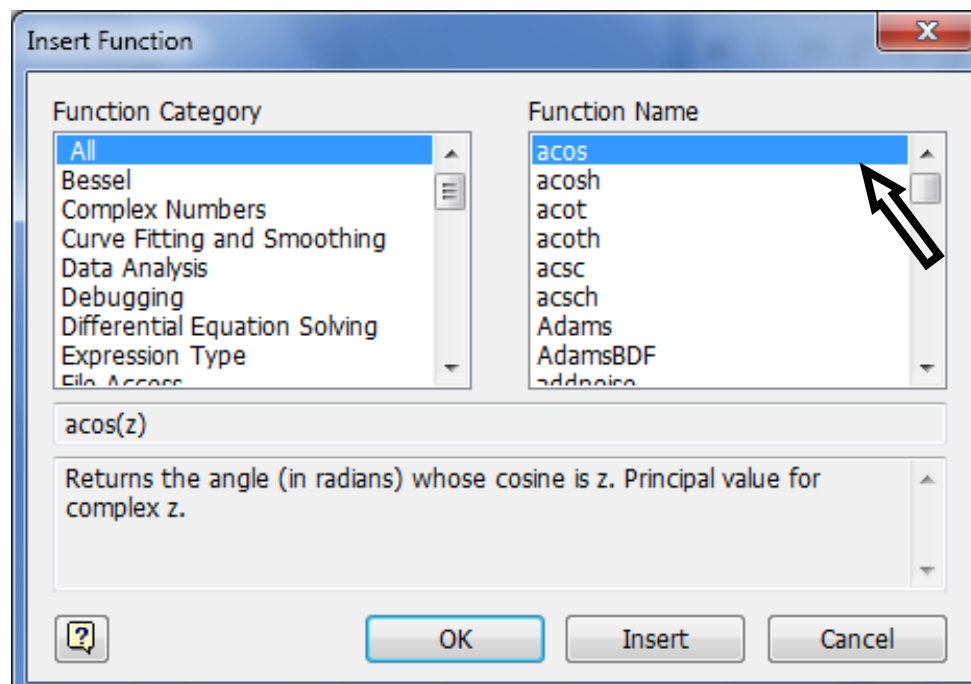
Insert Function

Function Category
All
Bessel
Complex Numbers
Curve Fitting and Smoothing
Data Analysis
Debugging
Differential Equation Solving
Expression Type
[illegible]

Function Name
acos
acosh
acot
acoth
acsc
acsch
Adams
AdamsBDF
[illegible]

acos(z)

Returns the angle (in radians) whose cosine is z. Principal value for complex z.

OK
Insert
Cancel